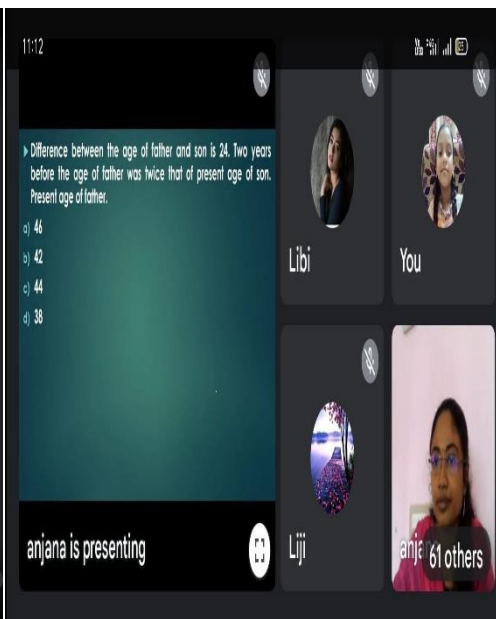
11:12

Difference between the age of father and son is 24. Two years before the age of father was twice that of present age of son. Present age of father.

a) 46
b) 42
c) 44
d) 38

anjana is presenting

Libi

You

Liji

anja

61 others